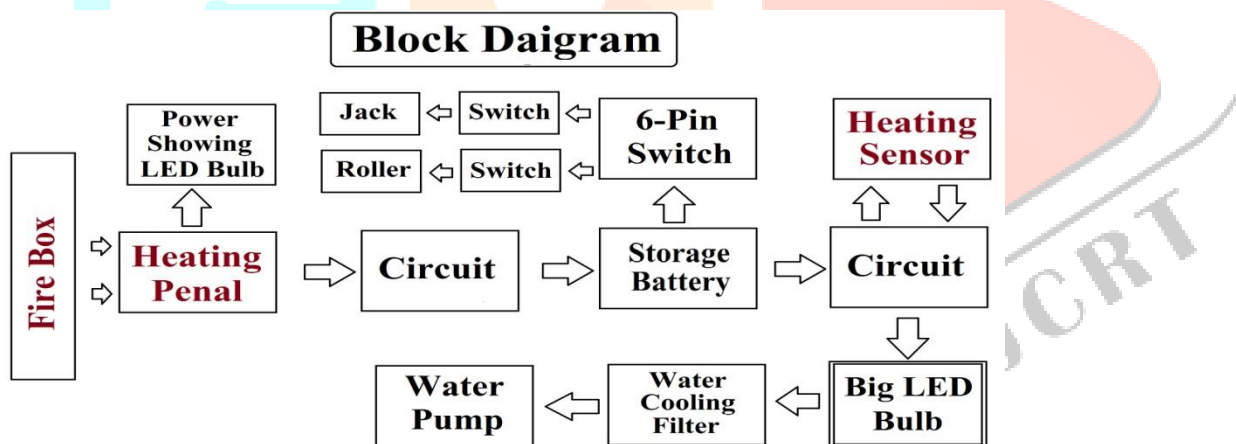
Block Daigram

Fire Box

Power Showing LED Bulb

Heating Penal

Circuit

Jack

Switch

Roller

Switch

6-Pin Switch

Storage Battery

Heating Sensor

Circuit

Big LED Bulb

Water Cooling Filter

Water Pump

CRT